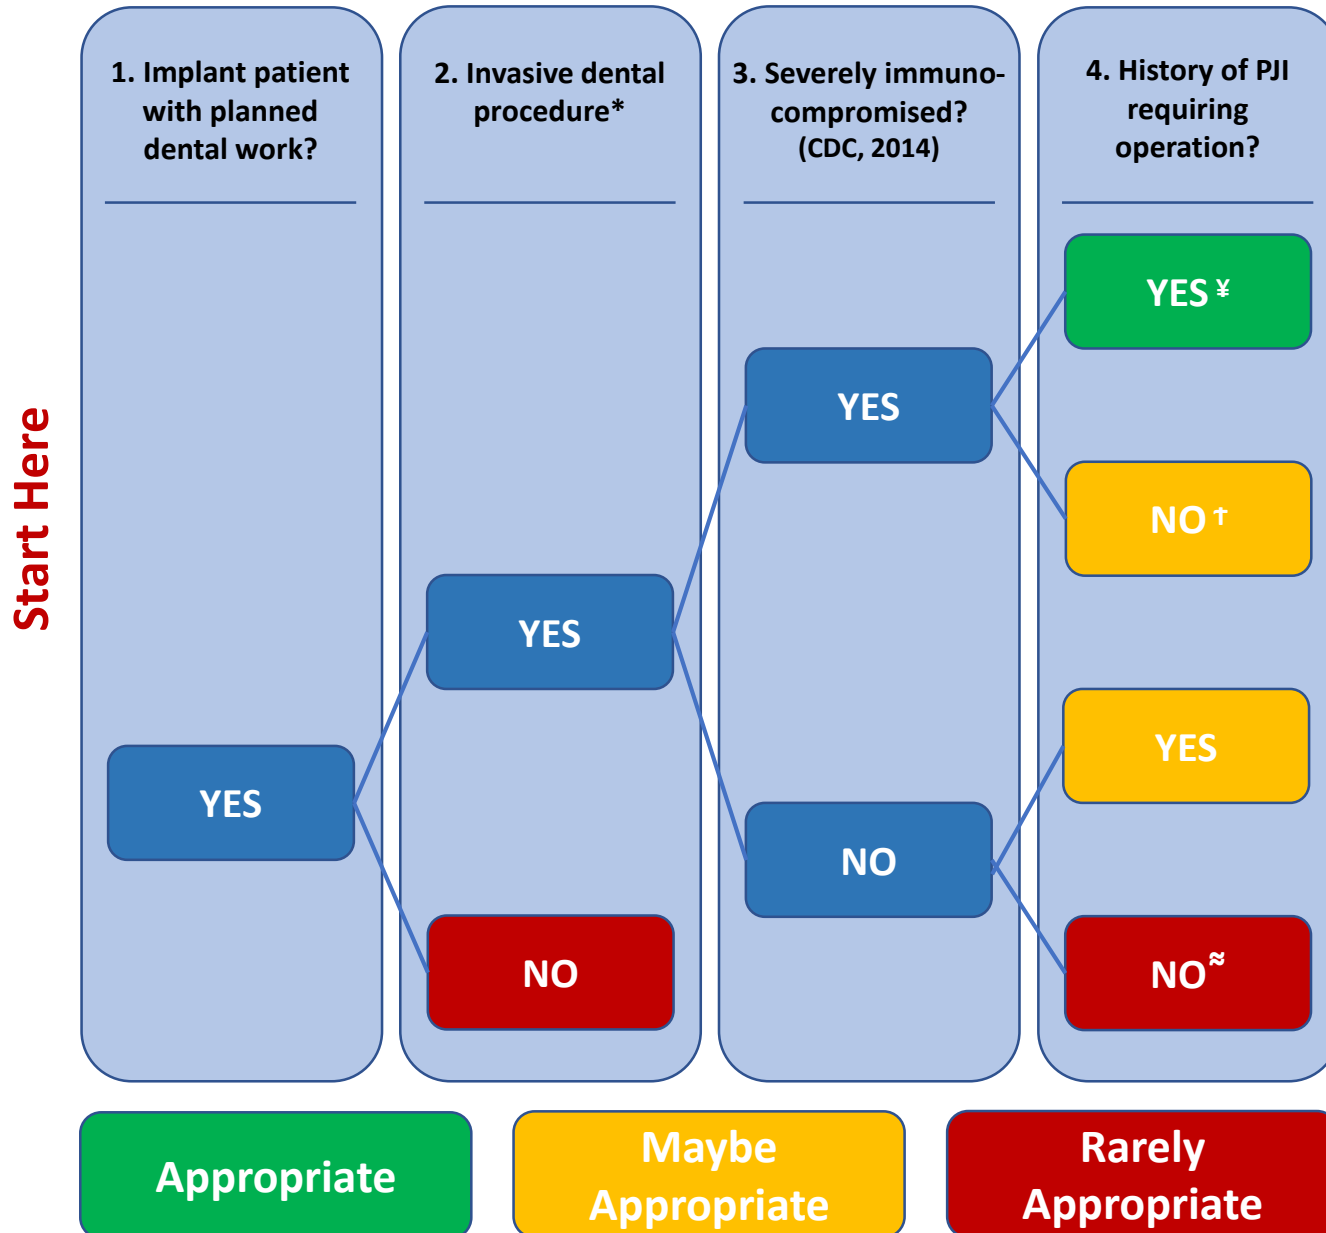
Start Here

1. Implant patient with planned dental work?

YES

2. Invasive dental procedure*

YES

NO

3. Severely immunocompromised? (CDC, 2014)

YES

NO

4. History of PJI requiring operation?

YES ¥

NO †

YES

NO ≈

Appropriate

Maybe Appropriate

Rarely Appropriate